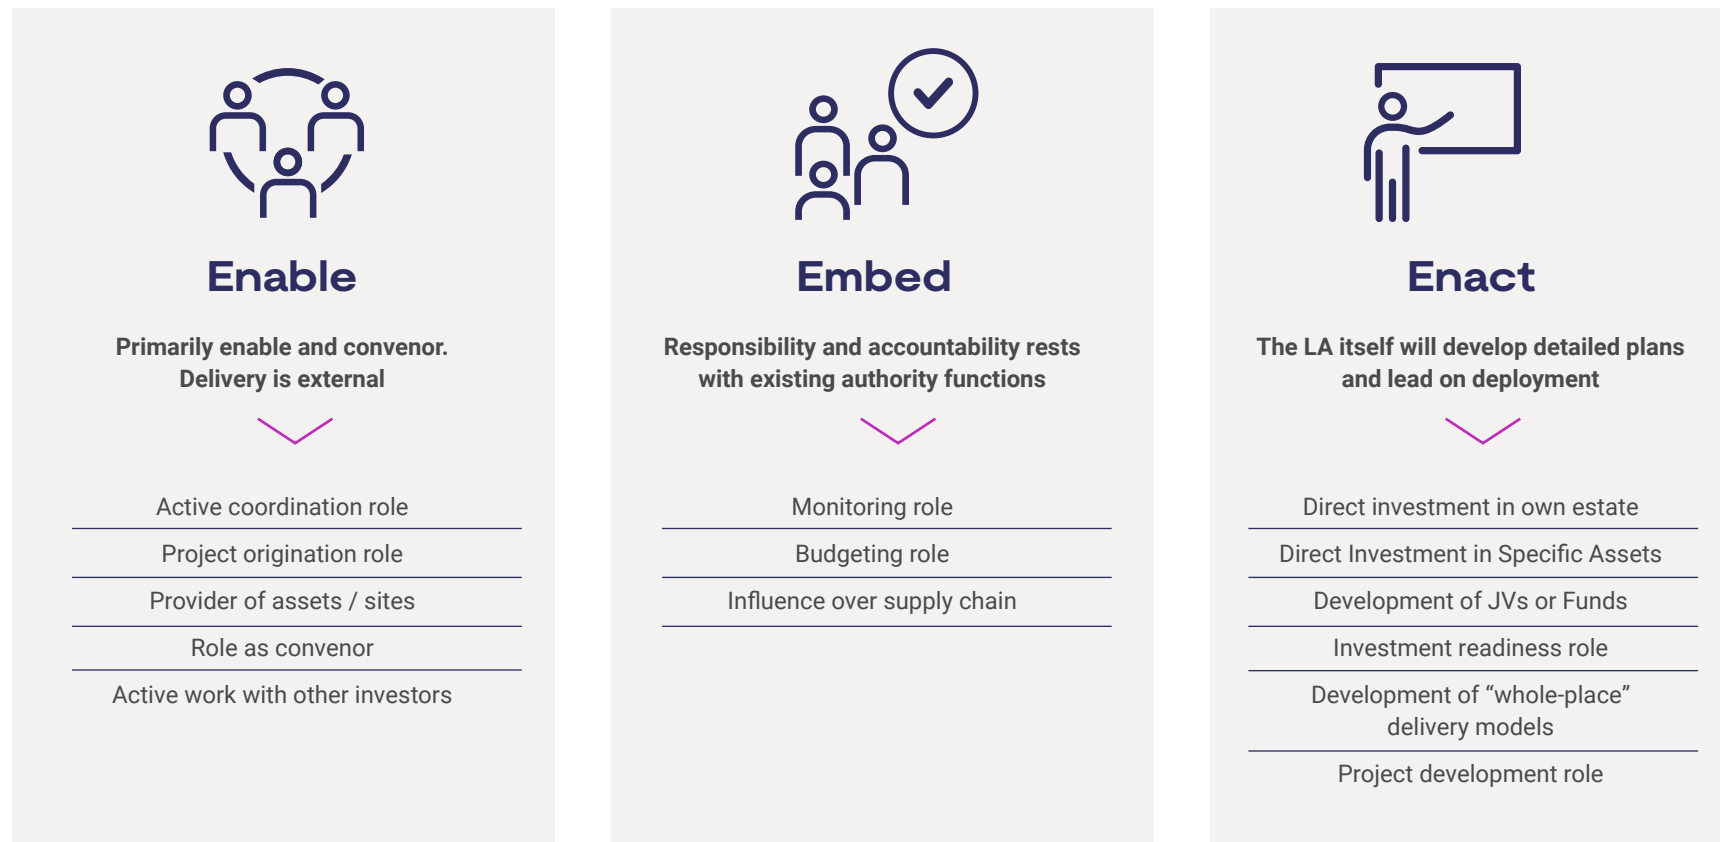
Enable

Primarily enable and convenor. Delivery is external

Active coordination role

Project origination role

Provider of assets / sites

Role as convenor

Active work with other investors

Embed

Responsibility and accountability rests with existing authority functions

Monitoring role

Budgeting role

Influence over supply chain

Enact

The LA itself will develop detailed plans and lead on deployment

Direct investment in own estate

Direct Investment in Specific Assets

Development of JVs or Funds

Investment readiness role

Development of "whole-place" delivery models

Project development role